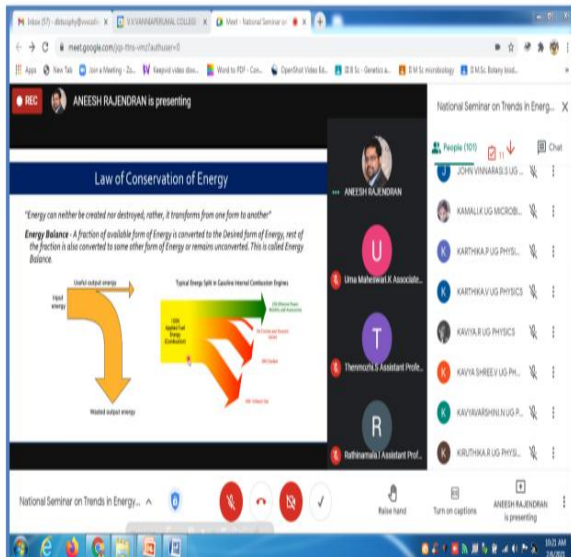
Inbox (57) - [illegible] | V.V.VANNIAPERUMAL COLLEGE | Meet - National Seminar on | +

meet.google.com/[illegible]?authuser=0

Apps | New Tab | Join a Meeting - Zo... | Keepvid video dow... | Word to PDF - Con... | OpenShot Video Ed... | B.Sc - Genetics a... | B.M.Sc microbiology | B.M.Sc. Botany biod...

REC

ANEESH RAJENDRAN is presenting

National Seminar on Trends in Energ...

People (101)

Chat

Law of Conservation of Energy

"Energy can neither be created nor destroyed, rather, it transforms from one form to another"

Energy Balance - A fraction of available form of Energy is converted to the Desired form of Energy, rest of the fraction is also converted to some other form of Energy or remains unconverted. This is called Energy Balance.

Useful output energy

Input energy

Wasted output energy

Typical Energy Split in Gasoline Internal Combustion Engines

100% Applied Fuel Energy (Combustion)

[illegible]

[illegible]

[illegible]

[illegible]

ANEESH RAJENDRAN

Uma Maheswari.K Associate...

Thenmozhi.S Assistant Profe...

Rathinamala.I Assistant Prof...

JOHN VINNARASI.S UG...

KAMALI.K UG MICROB...

KARTHIKA.P UG PHYSI...

KARTHIKA.V UG PHYSICS

KAVIYA.R UG PHYSICS

KAVYA SHREE.V UG PH...

KAVYAVARSHINI.N UG P...

KIRUTHIKA.R UG PHYSI...

National Seminar on Trends in Energy...

Raise hand

Turn on captions

ANEESH RAJENDRAN is presenting

10:21 AM